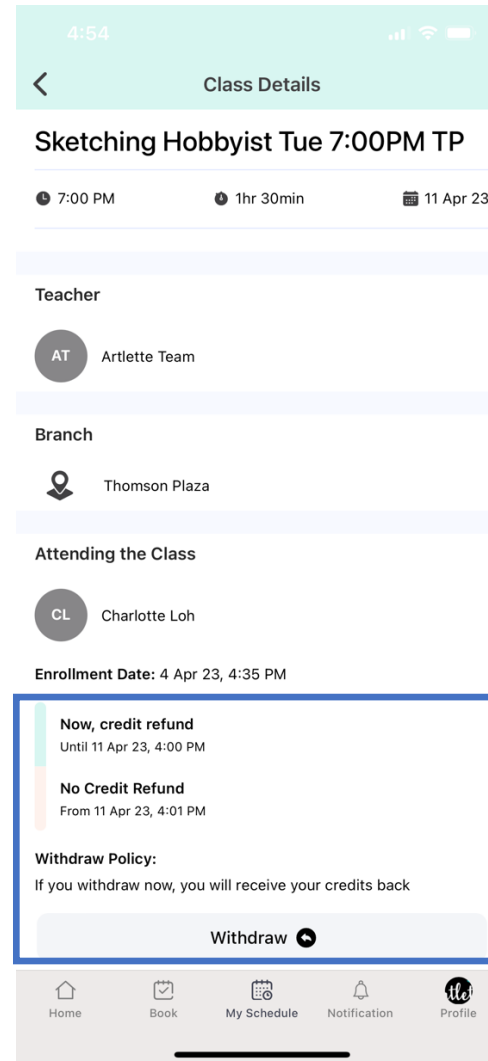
4:54

Class Details

Sketching Hobbyist Tue 7:00PM TP

7:00 PM

1hr 30min

11 Apr 23

Teacher

AT Artlette Team

Branch

Thomson Plaza

Attending the Class

CL Charlotte Loh

Enrollment Date: 4 Apr 23, 4:35 PM

Now, credit refund
Until 11 Apr 23, 4:00 PM

No Credit Refund
From 11 Apr 23, 4:01 PM

Withdraw Policy:
If you withdraw now, you will receive your credits back

Withdraw

Home Book My Schedule Notification Profile